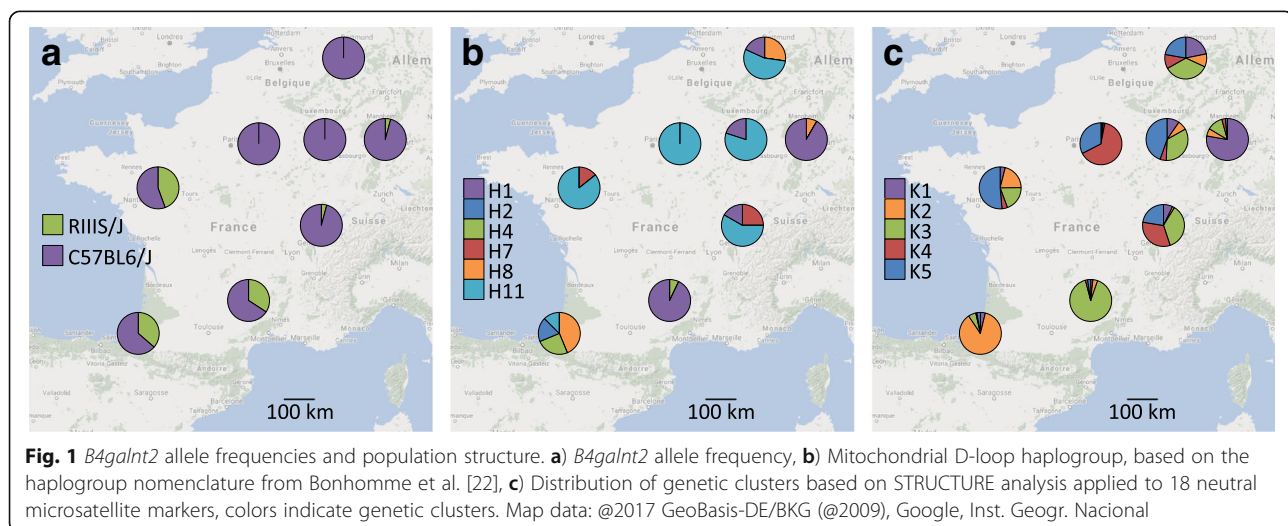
a

London, Lille, Bruxelles, Belgique, Allem, Luxembourg, Paris, Rennes, France, Suisse, Lyon, Toulouse, Marseille, Andorre, Monaco

RIIIS/J
C57BL6/J

100 km

b

H1
H2
H4
H7
H8
H11

France
Suisse

100 km

c

K1
K2
K3
K4
K5

France
Suisse

100 km

**Fig. 1** *B4galnt2* allele frequencies and population structure. **a**) *B4galnt2* allele frequency, **b**) Mitochondrial D-loop haplogroup, based on the haplogroup nomenclature from Bonhomme et al. [22], **c**) Distribution of genetic clusters based on STRUCTURE analysis applied to 18 neutral microsatellite markers, colors indicate genetic clusters. Map data: @2017 GeoBasis-DE/BKG (@2009), Google, Inst. Geogr. Nacional